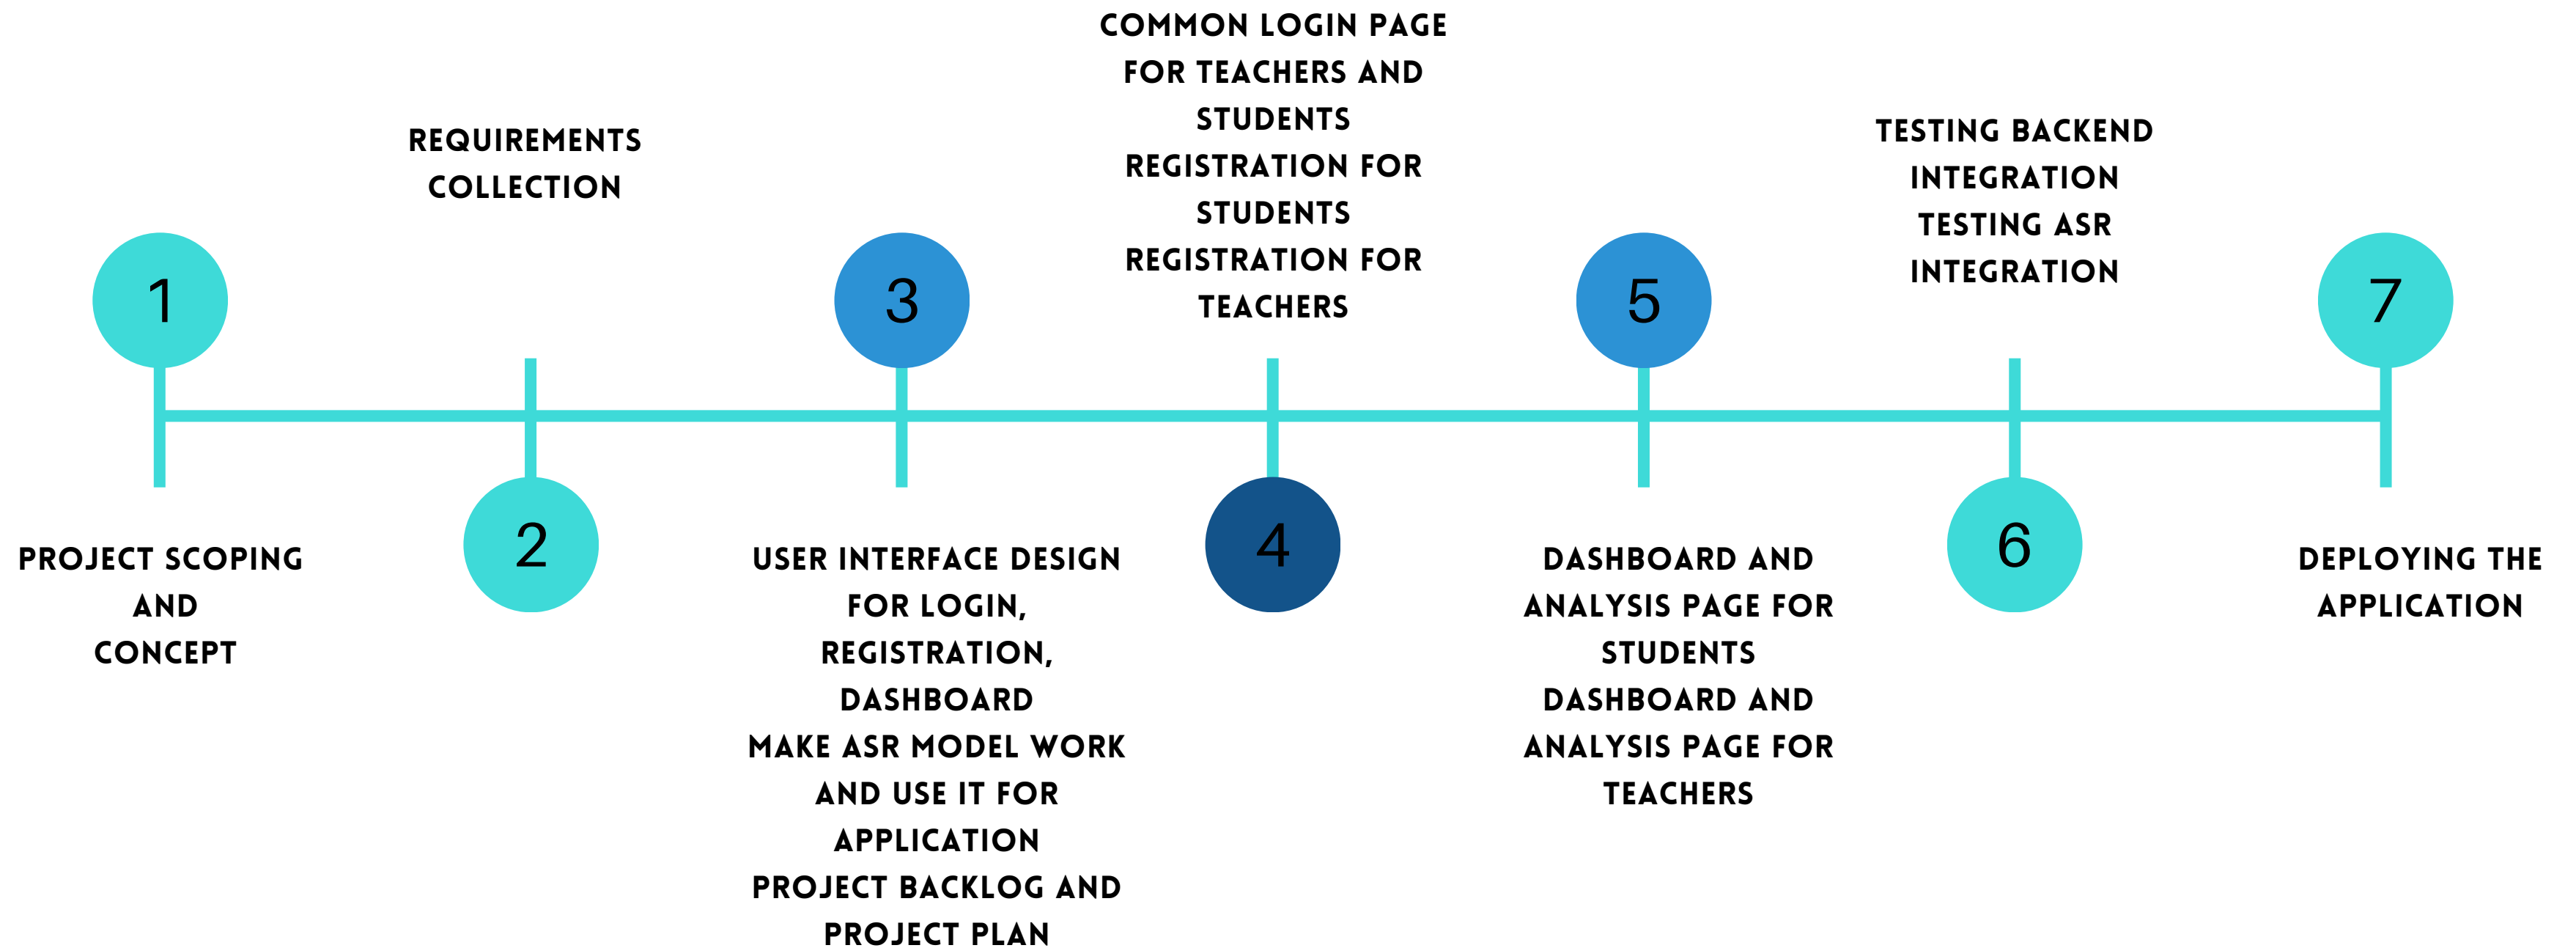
COMMON LOGIN PAGE FOR TEACHERS AND STUDENTS
REGISTRATION FOR STUDENTS
REGISTRATION FOR TEACHERS

REQUIREMENTS COLLECTION

TESTING BACKEND INTEGRATION
TESTING ASR INTEGRATION

1

3

5

7

PROJECT SCOPING AND CONCEPT

2

USER INTERFACE DESIGN FOR LOGIN, REGISTRATION, DASHBOARD
MAKE ASR MODEL WORK AND USE IT FOR APPLICATION
PROJECT BACKLOG AND PROJECT PLAN

4

DASHBOARD AND ANALYSIS PAGE FOR STUDENTS
DASHBOARD AND ANALYSIS PAGE FOR TEACHERS

6

DEPLOYING THE APPLICATION